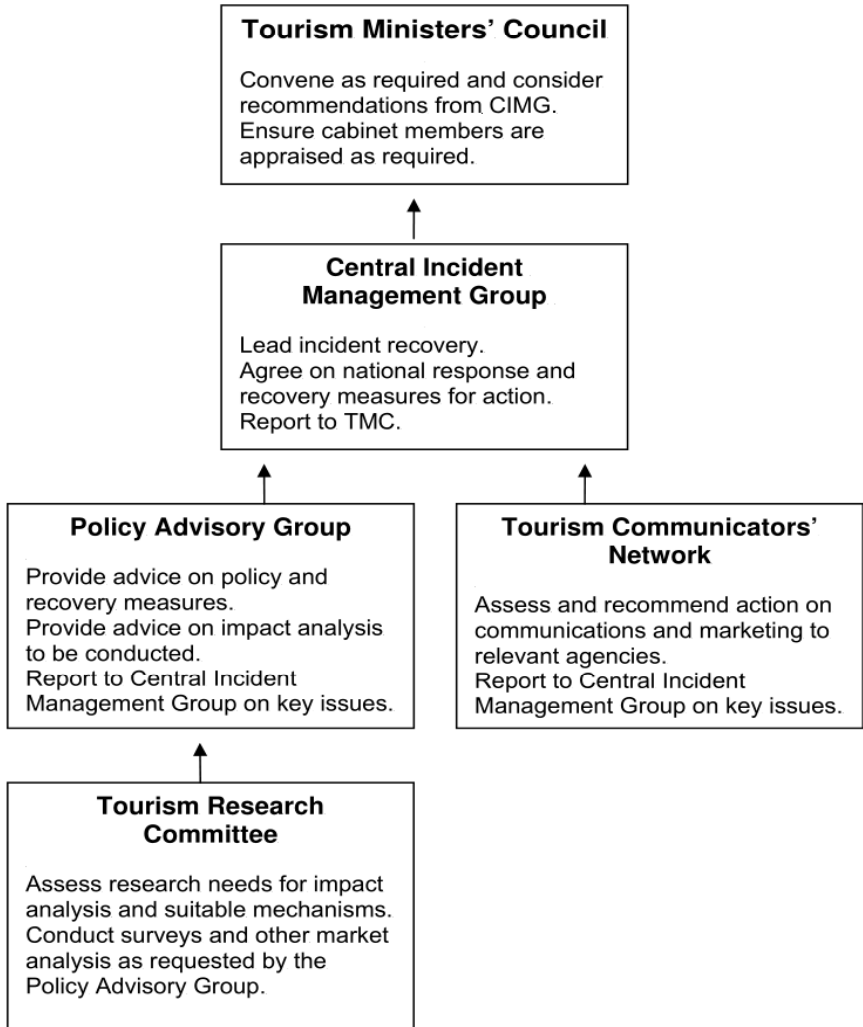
Tourism Ministers' Council

Convene as required and consider recommendations from CIMG. Ensure cabinet members are appraised as required.

Central Incident Management Group

Lead incident recovery. Agree on national response and recovery measures for action. Report to TMC.

Policy Advisory Group

Provide advice on policy and recovery measures. Provide advice on impact analysis to be conducted. Report to Central Incident Management Group on key issues.

Tourism Communicators' Network

Assess and recommend action on communications and marketing to relevant agencies. Report to Central Incident Management Group on key issues.

Tourism Research Committee

Assess research needs for impact analysis and suitable mechanisms. Conduct surveys and other market analysis as requested by the Policy Advisory Group.